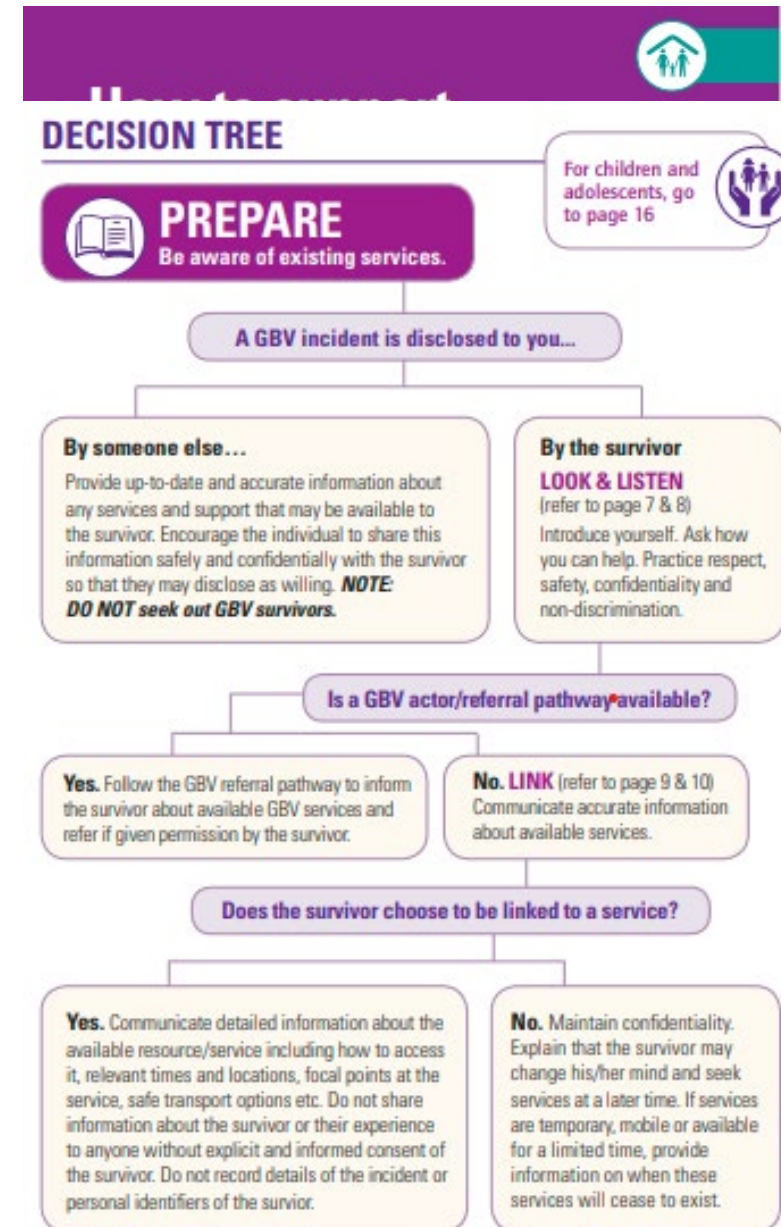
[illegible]

DECISION TREE

For children and adolescents, go to page 16

PREPARE
Be aware of existing services.

A GBV incident is disclosed to you...

By someone else...
Provide up-to-date and accurate information about any services and support that may be available to the survivor. Encourage the individual to share this information safely and confidentially with the survivor so that they may disclose as willing. NOTE: DO NOT seek out GBV survivors.

By the survivor
LOOK & LISTEN
(refer to page 7 & 8)
Introduce yourself. Ask how you can help. Practice respect, safety, confidentiality and non-discrimination.

Is a GBV actor/referral pathway available?

Yes. Follow the GBV referral pathway to inform the survivor about available GBV services and refer if given permission by the survivor.

No. LINK (refer to page 9 & 10)
Communicate accurate information about available services.

Does the survivor choose to be linked to a service?

Yes. Communicate detailed information about the available resource/service including how to access it, relevant times and locations, focal points at the service, safe transport options etc. Do not share information about the survivor or their experience to anyone without explicit and informed consent of the survivor. Do not record details of the incident or personal identifiers of the survivor.

No. Maintain confidentiality. Explain that the survivor may change his/her mind and seek services at a later time. If services are temporary, mobile or available for a limited time, provide information on when these services will cease to exist.